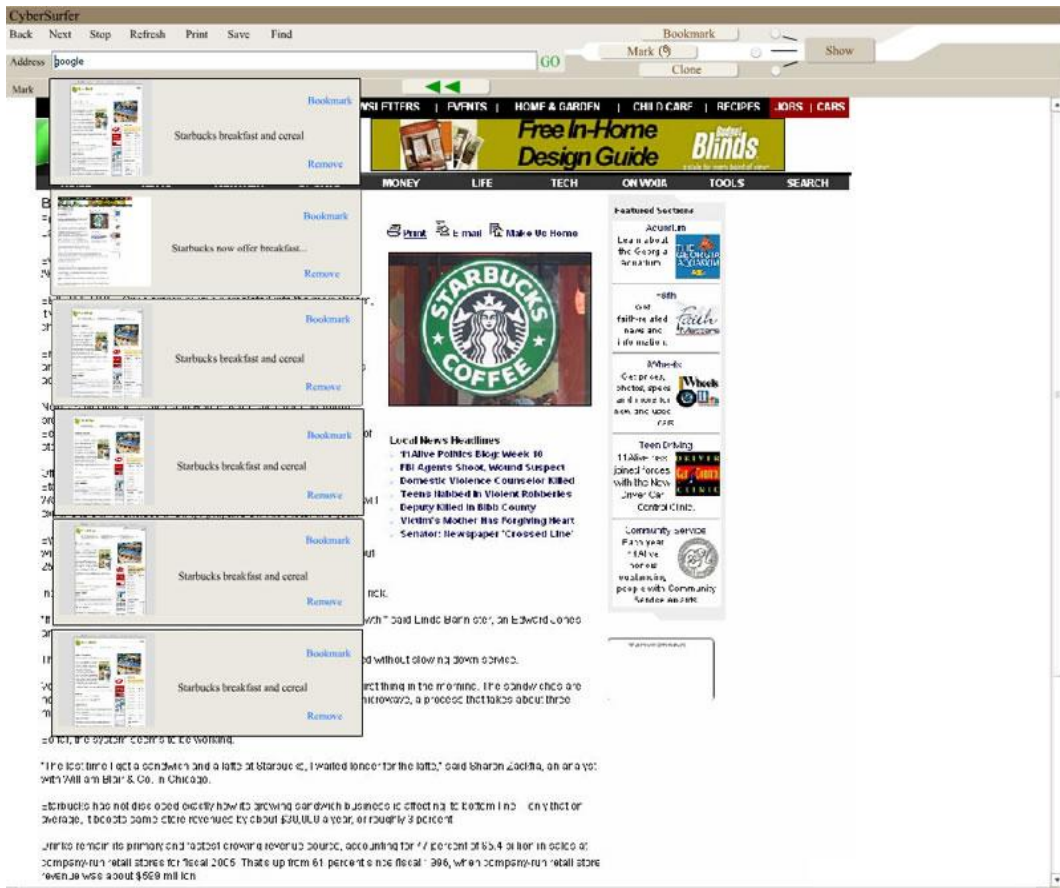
CyberSurfer

Back Next Stop Refresh Print Save Find

Bookmark

Mark

Show

Clone

Address google

GO

Mark

Bookmark
Starbucks breakfast and cereal
Remove

Bookmark
Starbucks now offer breakfast...
Remove

Bookmark
Starbucks breakfast and cereal
Remove

Bookmark
Starbucks breakfast and cereal
Remove

Bookmark
Starbucks breakfast and cereal
Remove

Bookmark
Starbucks breakfast and cereal
Remove

NEWSLETTERS | EVENTS | HOME & GARDEN | CHILD CARE | RECIPES | JOBS | CARS

Free In-Home Design Guide

Blinds

MONEY LIFE TECH ON WXIA TOOLS SEARCH

Print E-mail Make Us Home

STARBUCKS COFFEE

Local News Headlines
11Alive Politics Blog: Week 10
FBI Agents Shoot, Wound Suspect
Domestic Violence Counselor Killed
Teens Nabbed In Violent Robberies
Deputy Killed In Bibb County
Victim's Mother Has Forgiving Heart
Senator: Newspaper 'Crossed Line'

Featured Sections

Aquarium
Learn about the Georgia Aquarium

Faith
Get faith-related news and information

Wheels
Get prices, photos, specs and more for new and used cars

Teen Driving
11Alive has joined forces with the New Driver Car Control Clinic.

Community Service
Each year 11Alive honors volunteers, people with Community Service awards

nick.

with," said Linda Barrington, an Edward Jones

d without slowing down service.

rst thing in the morning. The sandwiches are microwave, a process that takes about three

So far, the system seems to be working.

"The last time I got a sandwich and a latte at Starbucks, I waited longer for the latte," said Sharon Zackfia, an analyst with William Blair & Co. in Chicago.

Starbucks has not disclosed exactly how its growing sandwich business is affecting its bottom line ... only that on average, it boosts some store revenues by about $30,000 a year, or roughly 3 percent.

Drinks remain its primary and fastest growing revenue source, accounting for 77 percent of $5.4 billion in sales at company-run retail stores for fiscal 2005. That's up from 61 percent since fiscal 1996, when company-run retail store revenue was about $599 million.